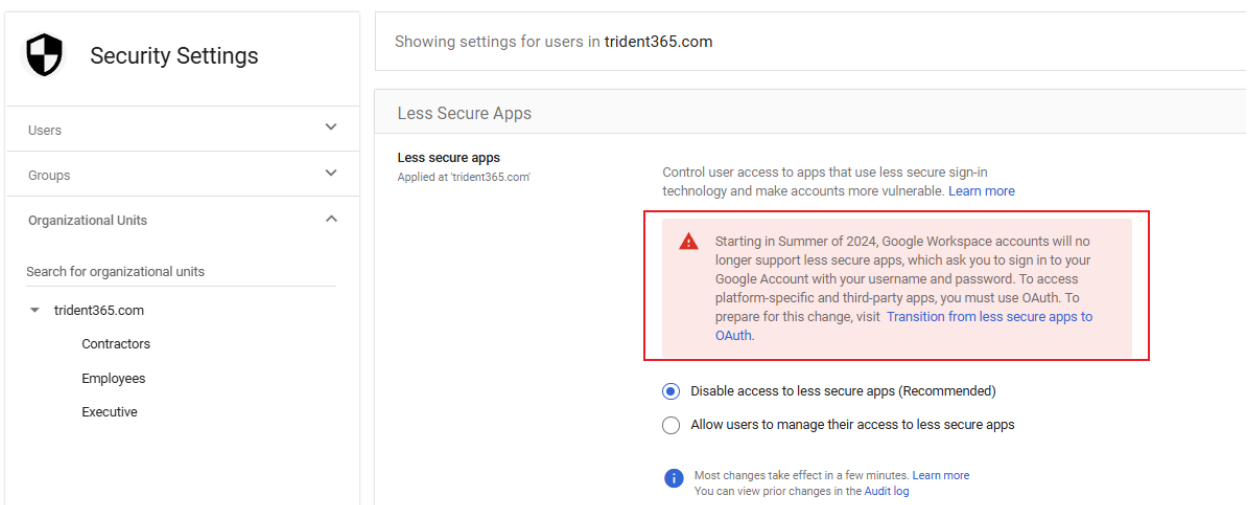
Security Settings

Users

Groups

Organizational Units

Search for organizational units

trident365.com

Contractors

Employees

Executive

Showing settings for users in trident365.com

Less Secure Apps

Less secure apps
Applied at 'trident365.com'

Control user access to apps that use less secure sign-in technology and make accounts more vulnerable. Learn more

Starting in Summer of 2024, Google Workspace accounts will no longer support less secure apps, which ask you to sign in to your Google Account with your username and password. To access platform-specific and third-party apps, you must use OAuth. To prepare for this change, visit Transition from less secure apps to OAuth.

Disable access to less secure apps (Recommended)

Allow users to manage their access to less secure apps

Most changes take effect in a few minutes. Learn more
You can view prior changes in the Audit log